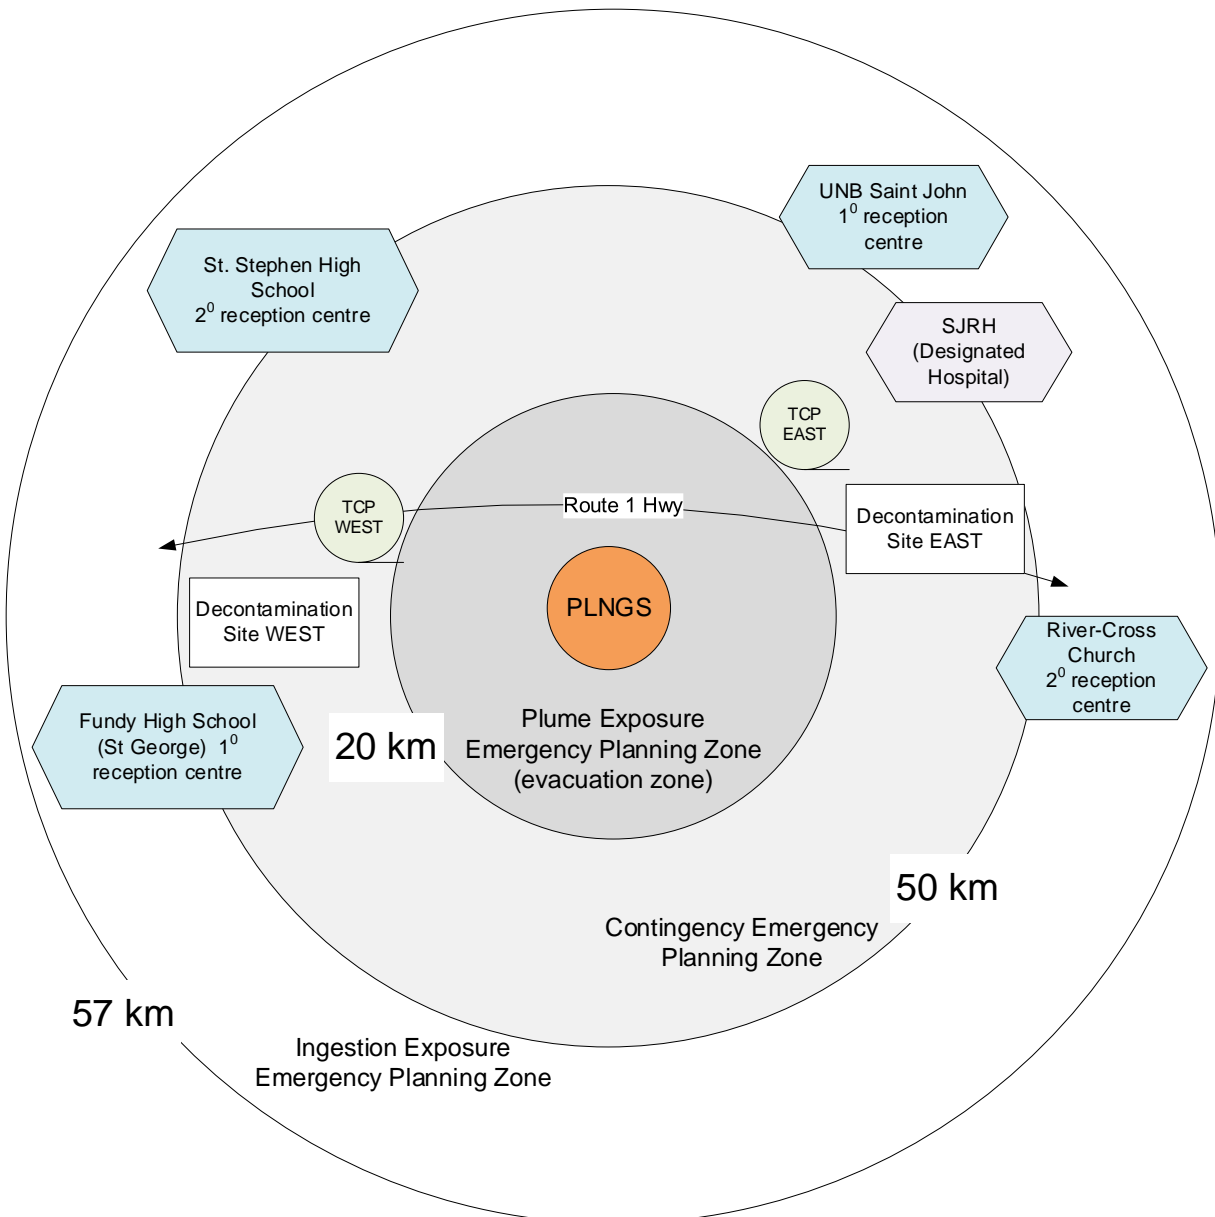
UNB Saint John $1^0$ reception centre

St. Stephen High School $2^0$ reception centre

SJRH (Designated Hospital)

TCP EAST

TCP WEST

Route 1 Hwy

Decontamination Site EAST

Decontamination Site WEST

PLNGS

River-Cross Church $2^0$ reception centre

Fundy High School (St George) $1^0$ reception centre

20 km

Plume Exposure Emergency Planning Zone (evacuation zone)

50 km

Contingency Emergency Planning Zone

57 km

Ingestion Exposure Emergency Planning Zone